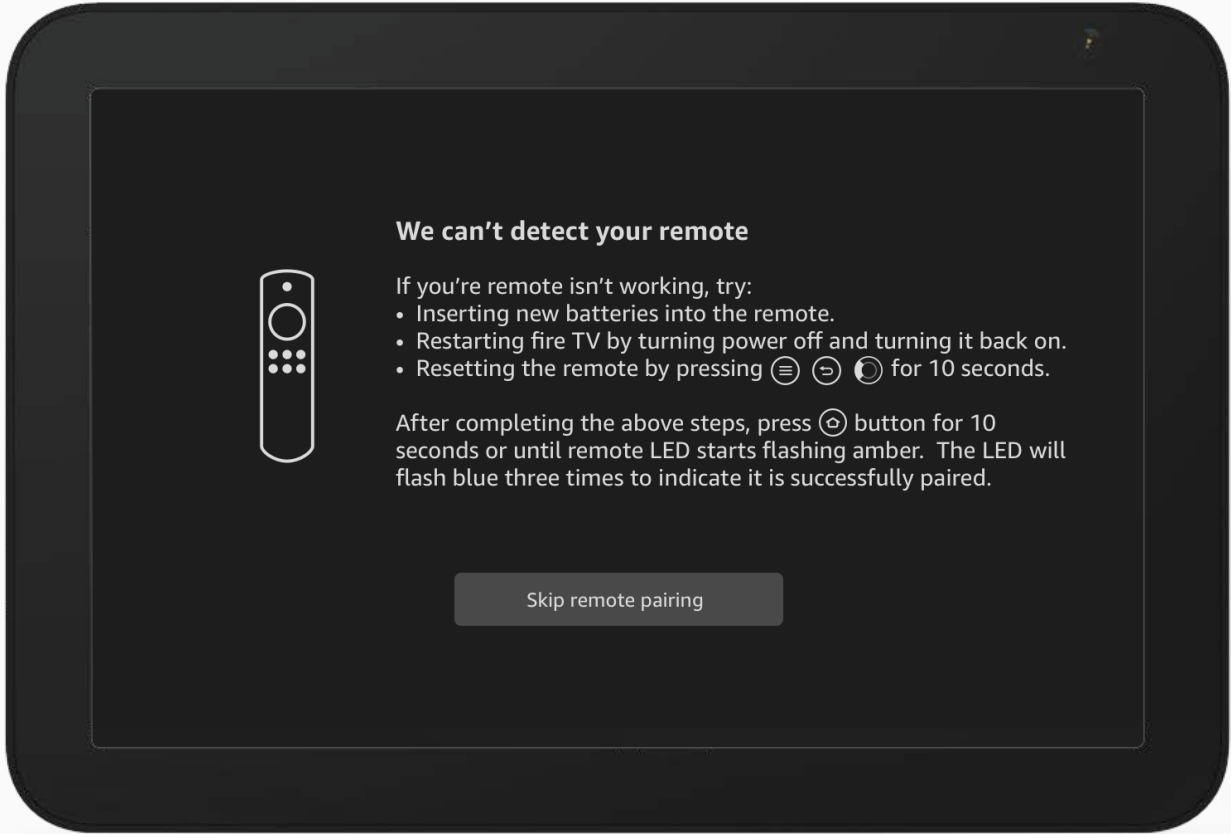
We can't detect your remote

If you're remote isn't working, try:
• Inserting new batteries into the remote.
• Restarting fire TV by turning power off and turning it back on.
• Resetting the remote by pressing for 10 seconds.

After completing the above steps, press button for 10 seconds or until remote LED starts flashing amber. The LED will flash blue three times to indicate it is successfully paired.

Skip remote pairing